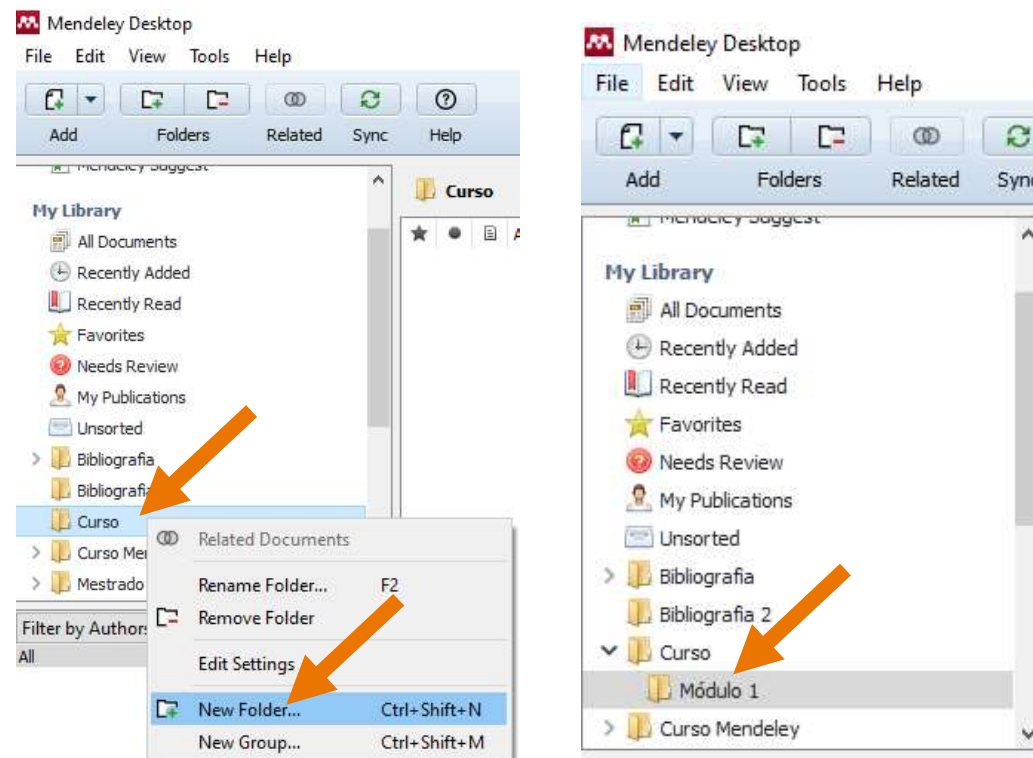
Mendeley Desktop
File Edit View Tools Help
Add Folders Related Sync Help
Mendeley Suggest
Curso
My Library
All Documents
Recently Added
Recently Read
Favorites
Needs Review
My Publications
Unsorted
Bibliografia
Bibliografia
Curso
Curso Men
Mestrado
Filter by Authors
All
Related Documents
Rename Folder... F2
Remove Folder
Edit Settings
New Folder... Ctrl+Shift+N
New Group... Ctrl+Shift+M

Mendeley Desktop
File Edit View Tools Help
Add Folders Related Sync
Mendeley Suggest
My Library
All Documents
Recently Added
Recently Read
Favorites
Needs Review
My Publications
Unsorted
Bibliografia
Bibliografia 2
Curso
Módulo 1
Curso Mendeley